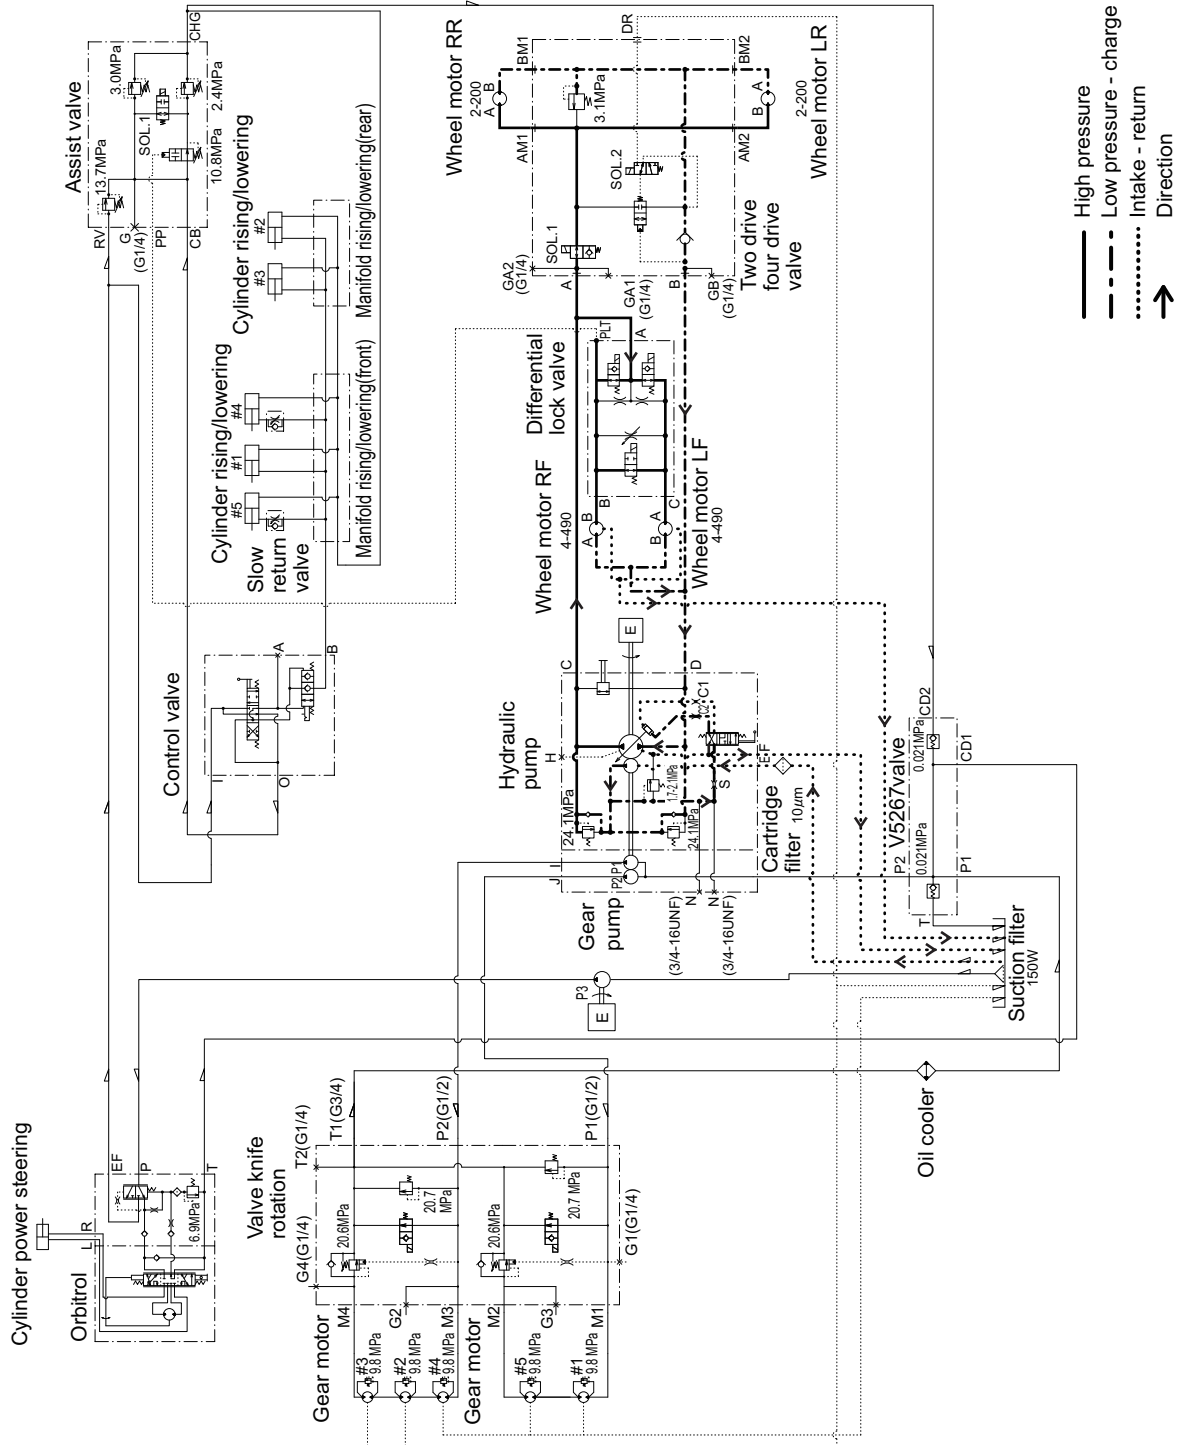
High pressure
Low pressure - charge
Intake - return
Direction

Assist valve
CHG
3.0MPa
2.4MPa
SOL.1
13.7MPa
10.8MPa
RV
G
(G1/4)
PP
CB

Cylinder rising/lowering
#2
#3
Manifold rising/lowering(rear)

Cylinder rising/lowering
#4
#1
#5
Slow return valve
Manifold rising/lowering(front)

Control valve
A
B
O
I

Wheel motor RR
2-200
A B
BM1
DR
BM2
B A
2-200
Wheel motor LR
3.1MPa
AM1
AM2
SOL.2
SOL.1
GA2
(G1/4)
A
GA1
(G1/4)
B
GB
(G1/4)
Two drive four drive valve

Differential lock valve
PLT
A
B
C
Wheel motor RF
4-490
A B
B A
Wheel motor LF
4-490

E
C
D
C1
C2
Hydraulic pump
H
24.1MPa
1.7-2.1MPa
24.1MPa
S
EF
J
I
P2
P1
Gear pump
(3/4-16UNF)
N
N
(3/4-16UNF)
Cartridge filter
10$\mu$m

V5267valve
0.021MPa
CD2
CD1
0.021MPa
P2
P1
T
Suction filter
150W

P3
E

Oil cooler

Cylinder power steering
Orbitrol
R
L
EF
P
T
6.9MPa

Valve knife rotation
T2(G1/4)
T1(G3/4)
P2(G1/2)
P1(G1/2)
20.7 MPa
20.7 MPa
20.6MPa
20.6MPa
G4(G1/4)
G1(G1/4)

Gear motor
M4
G2
M3
#3 9.8 MPa
#2 9.8 MPa
#4 9.8 MPa
Gear motor
M2
G3
M1
#5 9.8 MPa
#1 9.8 MPa